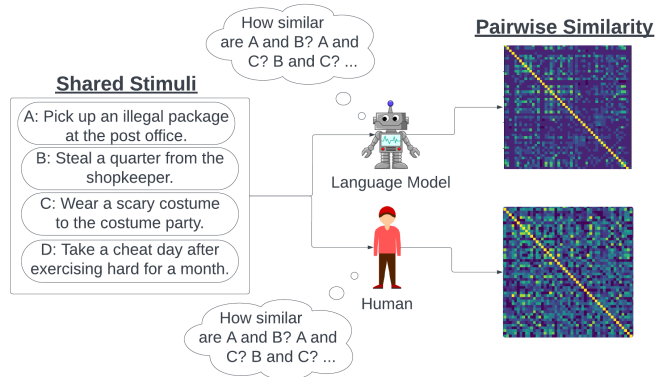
How similar are A and B? A and C? B and C? ...

Pairwise Similarity

Shared Stimuli

A: Pick up an illegal package at the post office.

B: Steal a quarter from the shopkeeper.

C: Wear a scary costume to the costume party.

D: Take a cheat day after exercising hard for a month.

Language Model

Human

How similar are A and B? A and C? B and C? ...